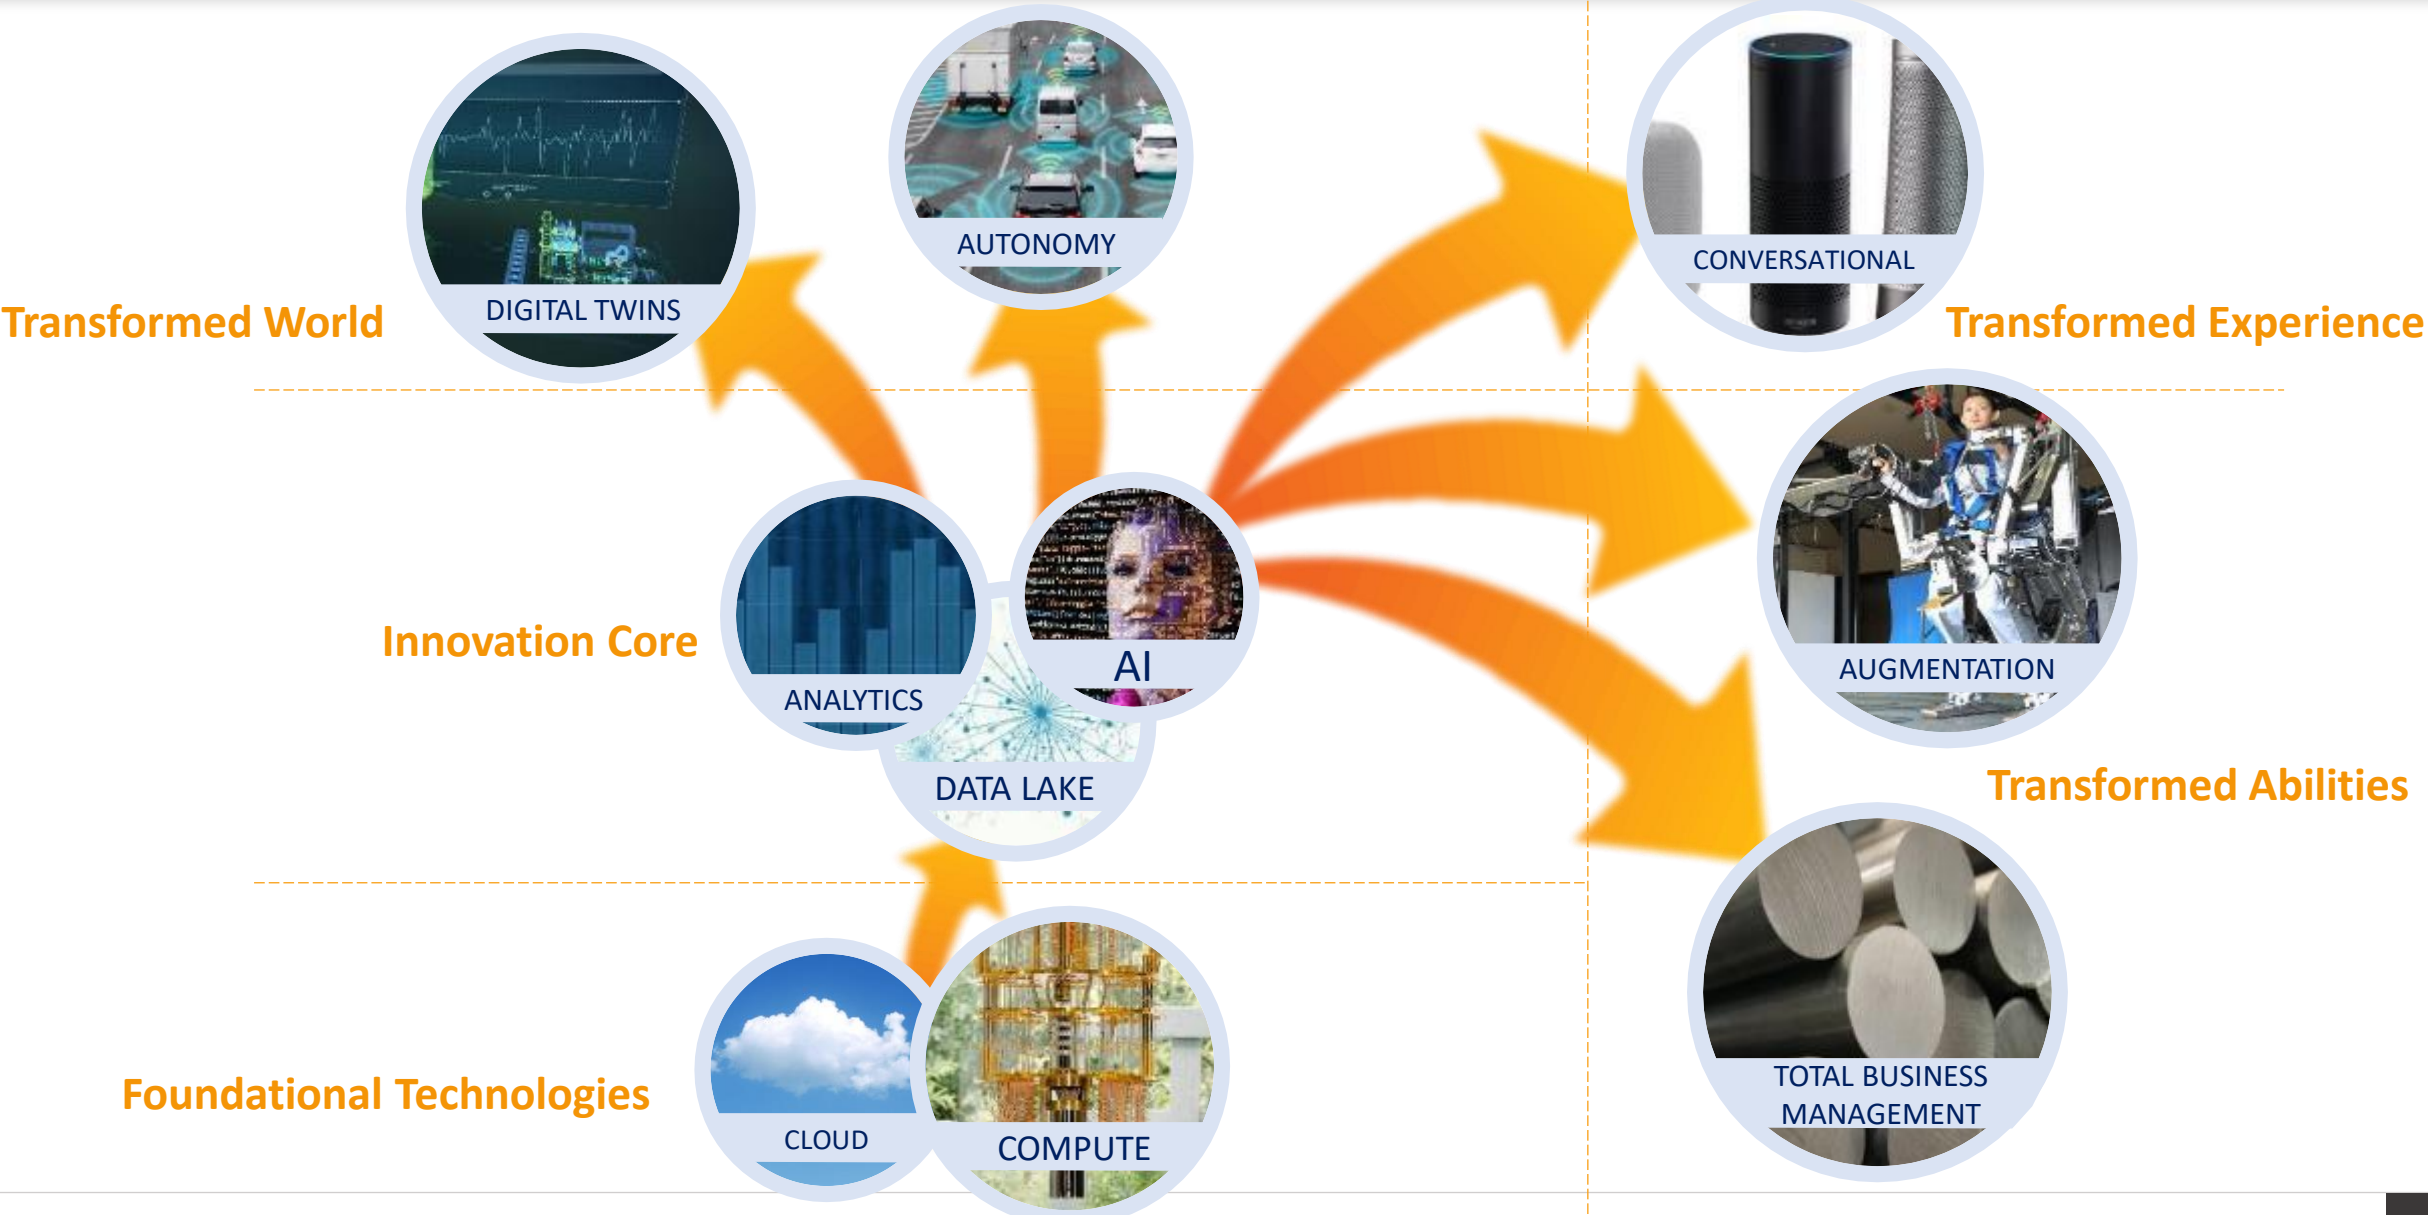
DIGITAL TWINS

AUTONOMY

CONVERSATIONAL

Transformed World

Transformed Experience

AUGMENTATION

Innovation Core

ANALYTICS

AI

DATA LAKE

Transformed Abilities

TOTAL BUSINESS MANAGEMENT

Foundational Technologies

CLOUD

COMPUTE